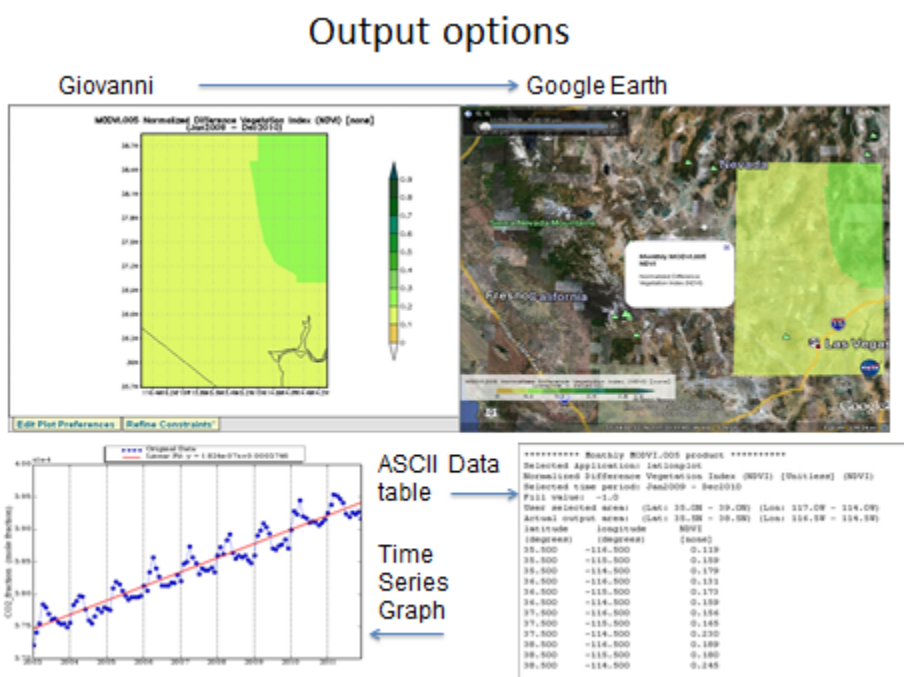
Output options

Giovanni

Google Earth

MODVI.005 Normalized Difference Vegetation Index (NDVI) [none]
(Jan2009 - Dec2010)

0.9
0.8
0.7
0.6
0.5
0.4
0.3
0.2
0.1
0

Edit Plot Preferences

Refine Constraints

Nevada

Sierra Nevada Mountains

Fresno

California

Monthly MODVI.005 NDVI

Normalized Difference Vegetation Index (NDVI)

Las Vegas

Google

Original Data
Linear Fit: y = 1.924e-07x+0.0003796

CO2_fraction (mole fraction)

2003
2004
2005
2006
2007
2008
2009
2010
2011

ASCII Data table

Time Series Graph

********** Monthly MODVI.005 product **********
Selected Application: latlonplot
Normalized Difference Vegetation Index (NDVI) [Unitless] (NDVI)
Selected time period: Jan2009 - Dec2010
Fill value: -1.0
User selected area: (Lat: 35.0N - 39.0N) (Lon: 117.0W - 114.0W)
Actual output area: (Lat: 35.5N - 38.5N) (Lon: 116.5W - 114.5W)

| latitude | longitude | NDVI |
|---|---|---|
| (degrees) | (degrees) | (none) |
| 35.500 | -116.500 | 0.119 |
| 35.500 | -115.500 | 0.159 |
| 35.500 | -114.500 | 0.179 |
| 36.500 | -116.500 | 0.131 |
| 36.500 | -115.500 | 0.173 |
| 36.500 | -114.500 | 0.159 |
| 37.500 | -116.500 | 0.154 |
| 37.500 | -115.500 | 0.165 |
| 37.500 | -114.500 | 0.230 |
| 38.500 | -116.500 | 0.189 |
| 38.500 | -115.500 | 0.180 |
| 38.500 | -114.500 | 0.245 |